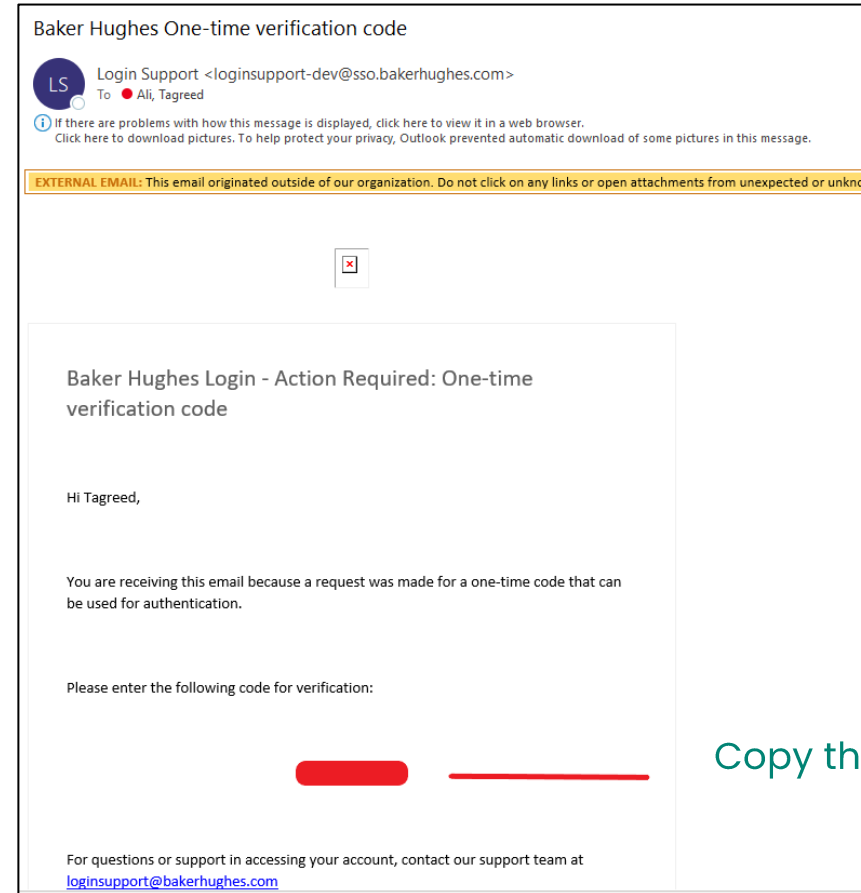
Baker Hughes One-time verification code

LS

Login Support <loginsupport-dev@sso.bakerhughes.com>
To Ali, Tagreed

If there are problems with how this message is displayed, click here to view it in a web browser.
Click here to download pictures. To help protect your privacy, Outlook prevented automatic download of some pictures in this message.

EXTERNAL EMAIL: This email originated outside of our organization. Do not click on any links or open attachments from unexpected or unkno

Baker Hughes Login - Action Required: One-time verification code

Hi Tagreed,

You are receiving this email because a request was made for a one-time code that can be used for authentication.

Please enter the following code for verification:

Copy th

For questions or support in accessing your account, contact our support team at loginsupport@bakerhughes.com